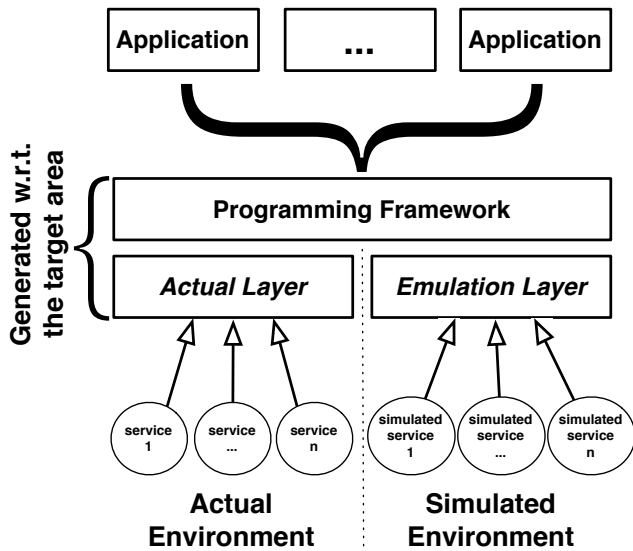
Application

...

Application

Generated w.r.t. the target area

Programming Framework

Actual Layer

Emulation Layer

service 1

service ...

service n

simulated service 1

simulated service ...

simulated service n

Actual Environment

Simulated Environment